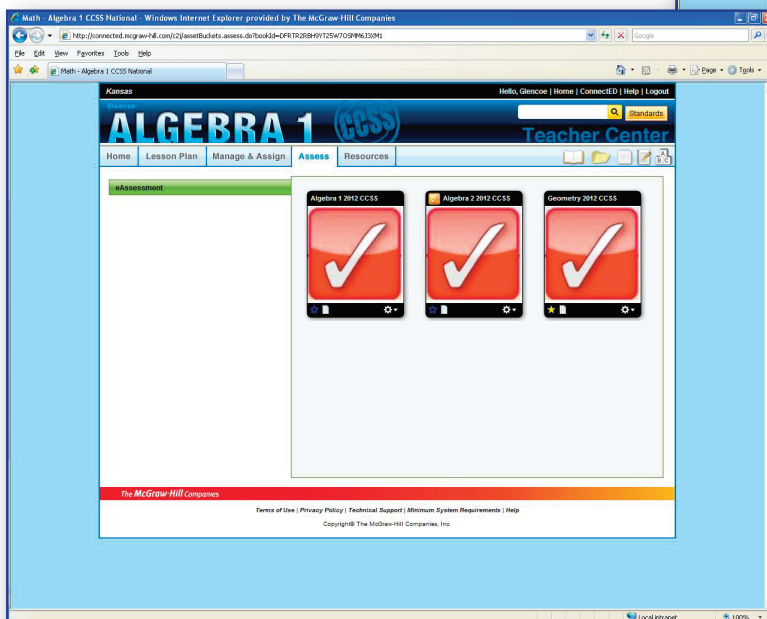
Math - Algebra 1 CCSS National - Windows Internet Explorer provided by The McGraw-Hill Companies

http://connected.mcgraw-hill.com/c2j/assetBuckets.assess.do?bookId=DFRTR2R8H9YT25W7OSMM6J3XM1

Google

File Edit View Favorites Tools Help

Math - Algebra 1 CCSS National

Page Tools

Kansas

Hello, Glencoe | Home | ConnectED | Help | Logout

Glencoe

ALGEBRA 1

CCSS

Standards

Teacher Center

Home Lesson Plan Manage & Assign Assess Resources

eAssessment

Algebra 1 2012 CCSS

Algebra 2 2012 CCSS

Geometry 2012 CCSS

The McGraw-Hill Companies

Terms of Use | Privacy Policy | Technical Support | Minimum System Requirements | Help

Copyright© The McGraw-Hill Companies, Inc.

Local intranet

100%